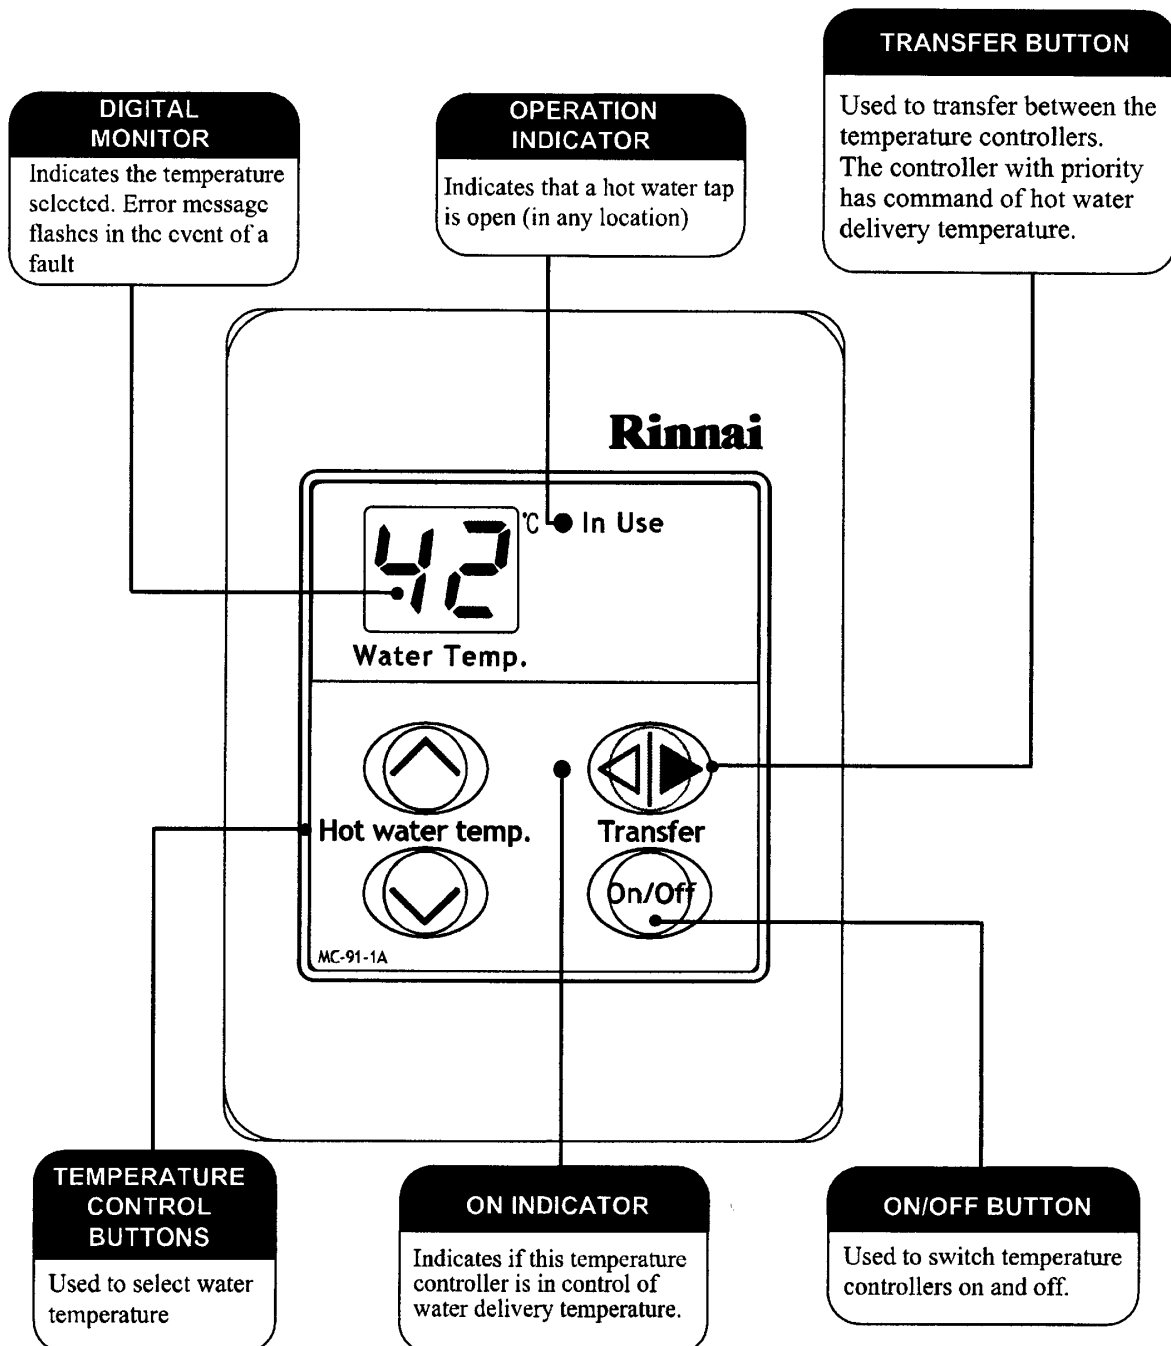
TRANSFER BUTTON

Used to transfer between the temperature controllers. The controller with priority has command of hot water delivery temperature.

DIGITAL MONITOR

Indicates the temperature selected. Error message flashes in the event of a fault

OPERATION INDICATOR

Indicates that a hot water tap is open (in any location)

Rinnai

42 ℃ In Use

Water Temp.

Hot water temp.

Transfer

On/Off

MC-91-1A

TEMPERATURE CONTROL BUTTONS

Used to select water temperature

ON INDICATOR

Indicates if this temperature controller is in control of water delivery temperature.

ON/OFF BUTTON

Used to switch temperature controllers on and off.